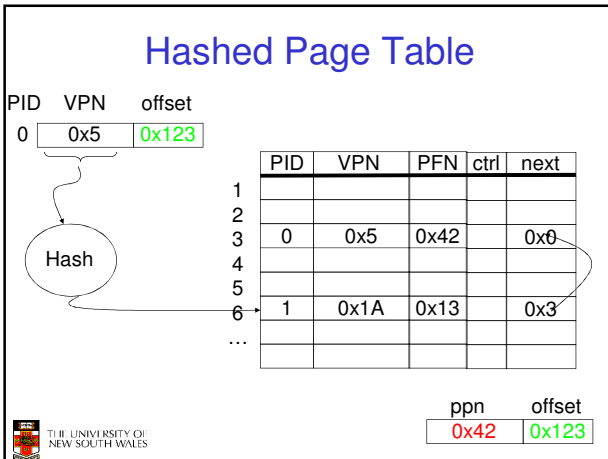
Hashed Page Table

PID VPN offset

0 0x5 0x123

Hash

| | PID | VPN | PFN | ctrl | next |
|---|---|---|---|---|---|
| 1 | | | | | |
| 2 | | | | | |
| 3 | 0 | 0x5 | 0x42 | | 0x0 |
| 4 | | | | | |
| 5 | | | | | |
| 6 | 1 | 0x1A | 0x13 | | 0x3 |
| … | | | | | |

ppn offset

0x42 0x123

THE UNIVERSITY OF NEW SOUTH WALES